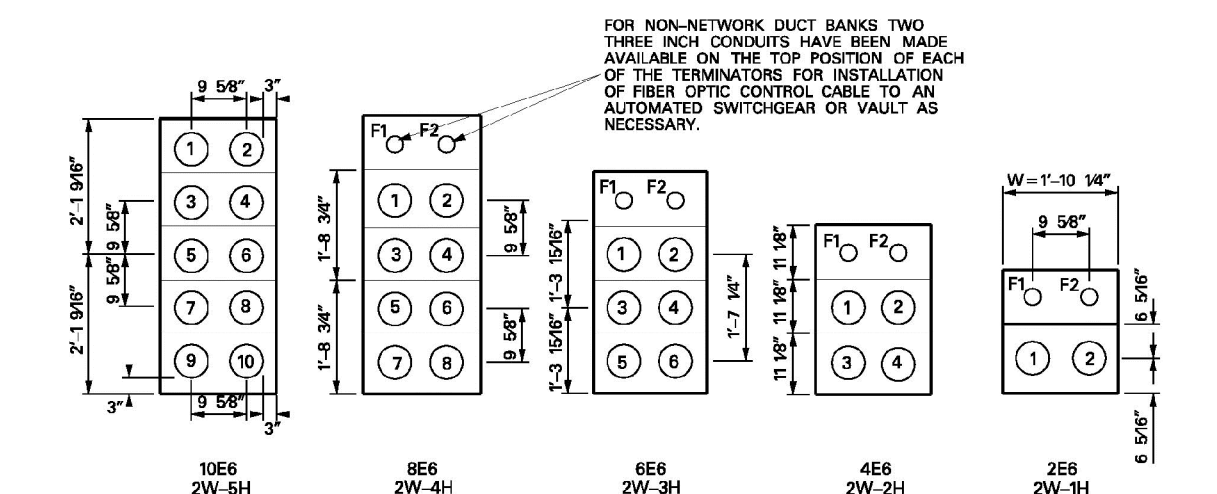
FOR NON-NETWORK DUCT BANKS TWO THREE INCH CONDUITS HAVE BEEN MADE AVAILABLE ON THE TOP POSITION OF EACH OF THE TERMINATORS FOR INSTALLATION OF FIBER OPTIC CONTROL CABLE TO AN AUTOMATED SWITCHGEAR OR VAULT AS NECESSARY.

9 5/8"
3"
2'-1 9/16"
9 5/8"
9 5/8"
2'-1 9/16"
1
2
3
4
5
6
7
8
9
10
3"
9 5/8"
3"

F1
F2
1'-8 3/4"
1'-8 3/4"
1
2
3
4
5
6
7
8
9 5/8"
9 5/8"

F1
F2
1'-3 15/16"
1'-3 15/16"
1
2
3
4
5
6
1'-7 1/4"

11 1/8"
11 1/8"
11 1/8"
F1
F2
1
2
3
4

W = 1'-10 1/4"
9 5/8"
F1
F2
1
2
6 5/16"
6 5/16"

10E6
2W-5H

8E6
2W-4H

6E6
2W-3H

4E6
2W-2H

2E6
2W-1H